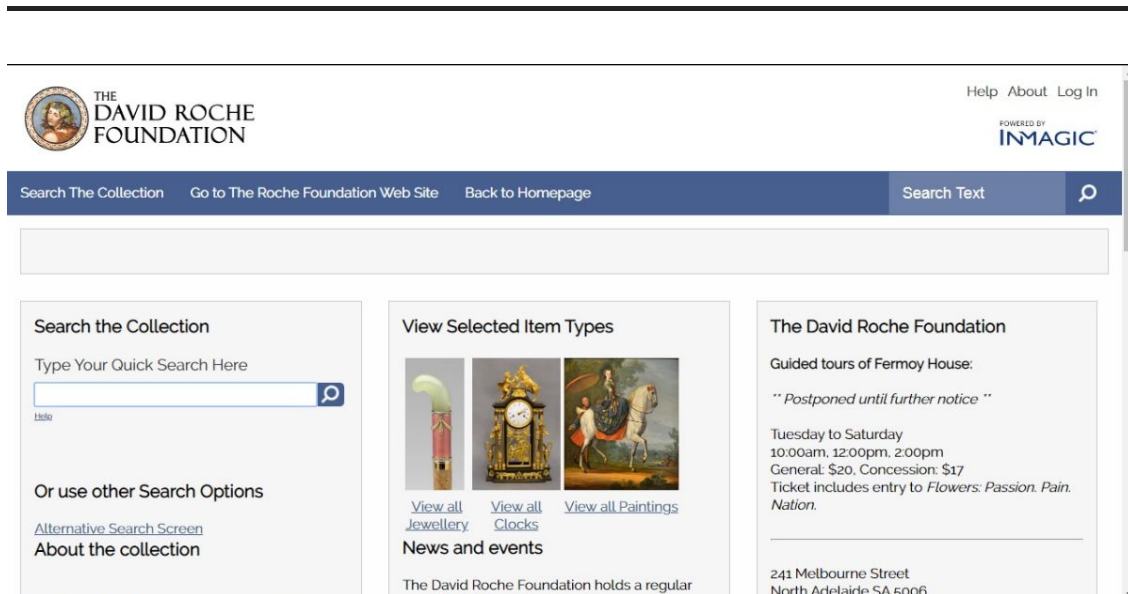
THE DAVID ROCHE FOUNDATION

Help About Log In

POWERED BY INMAGIC

Search The Collection Go to The Roche Foundation Web Site Back to Homepage Search Text

Search the Collection

Type Your Quick Search Here

Help

Or use other Search Options

Alternative Search Screen

About the collection

View Selected Item Types

View all Jewellery View all Clocks View all Paintings

News and events

The David Roche Foundation holds a regular

The David Roche Foundation

Guided tours of Fermoy House:

" Postponed until further notice "

Tuesday to Saturday
10:00am, 12:00pm, 2:00pm
General: $20, Concession: $17
Ticket includes entry to *Flowers: Passion. Pain. Nation.*

241 Melbourne Street
North Adelaide SA 5006